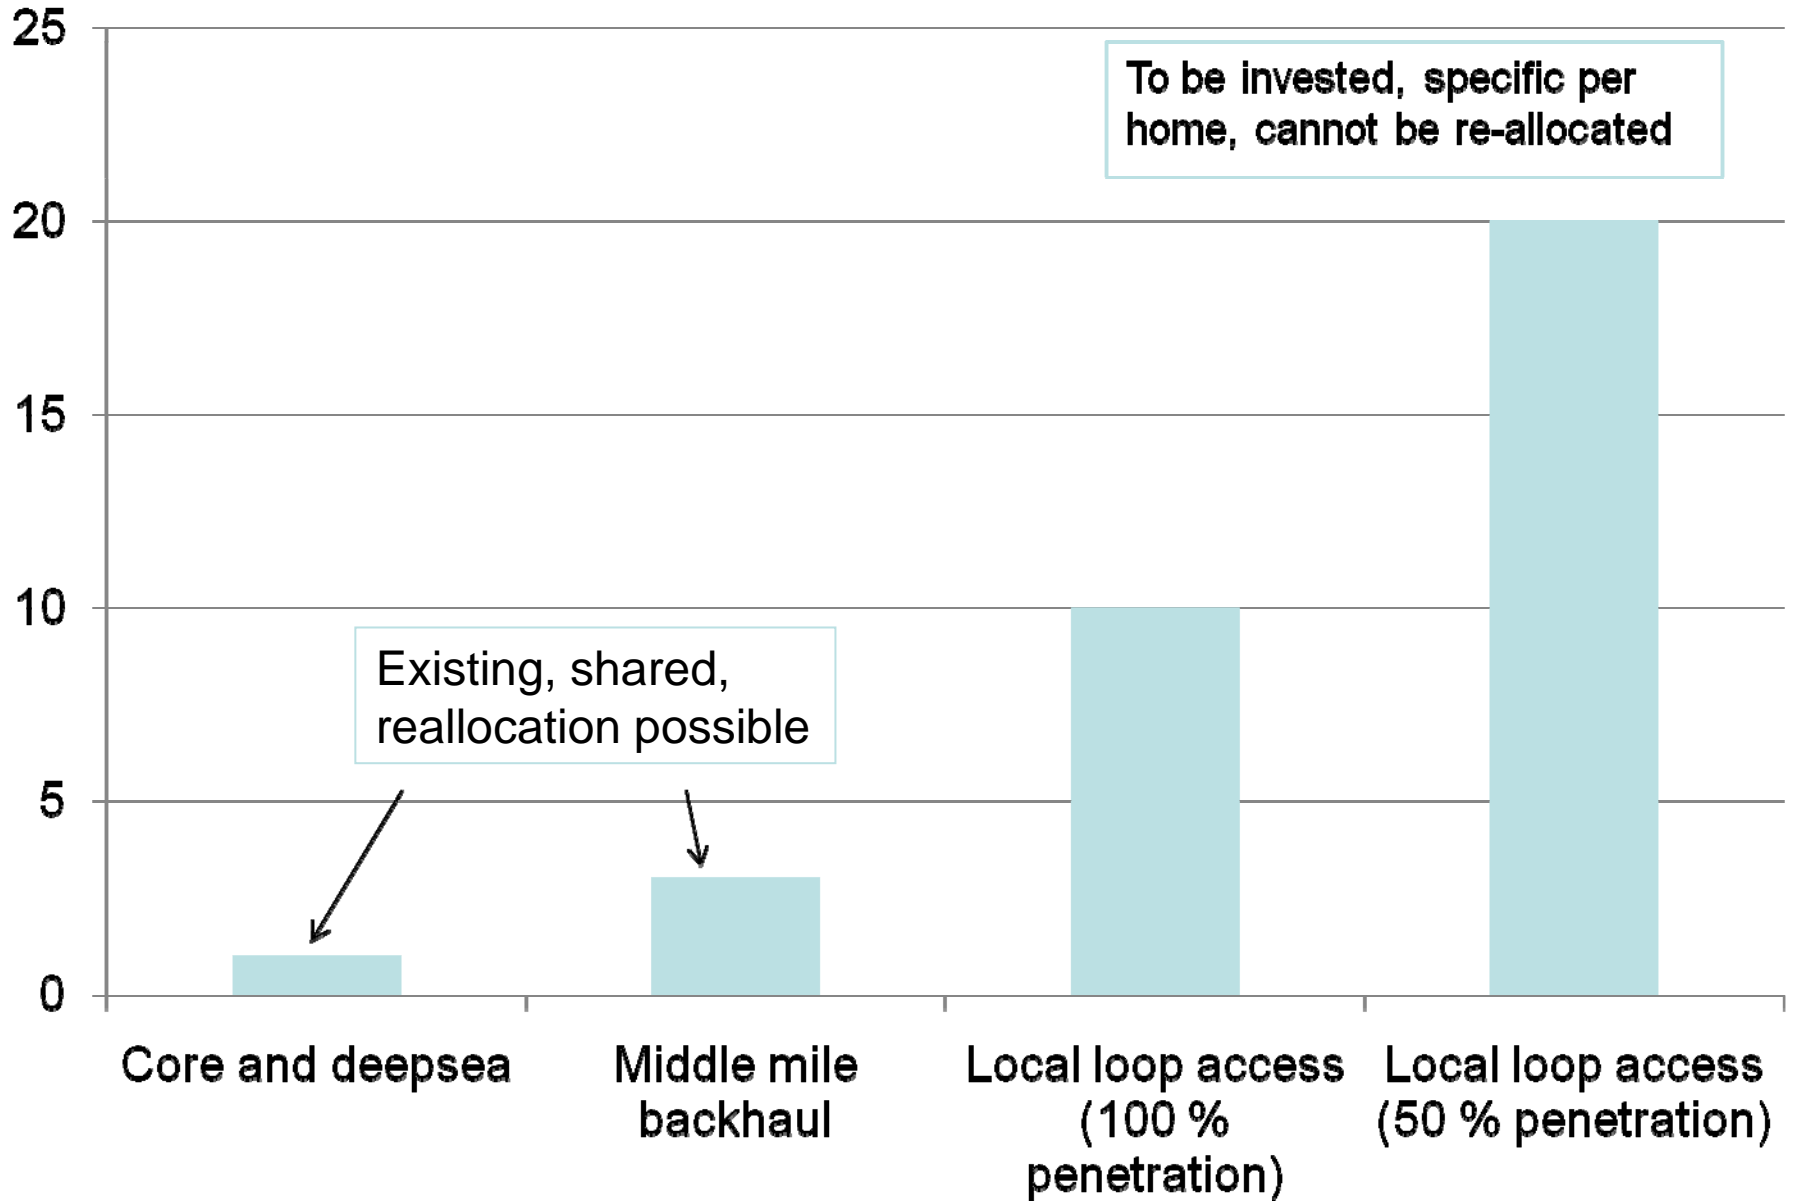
25

20

15

10

5

0

To be invested, specific per home, cannot be re-allocated

Existing, shared, reallocation possible

Core and deepsea

Middle mile backhaul

Local loop access (100 % penetration)

Local loop access (50 % penetration)